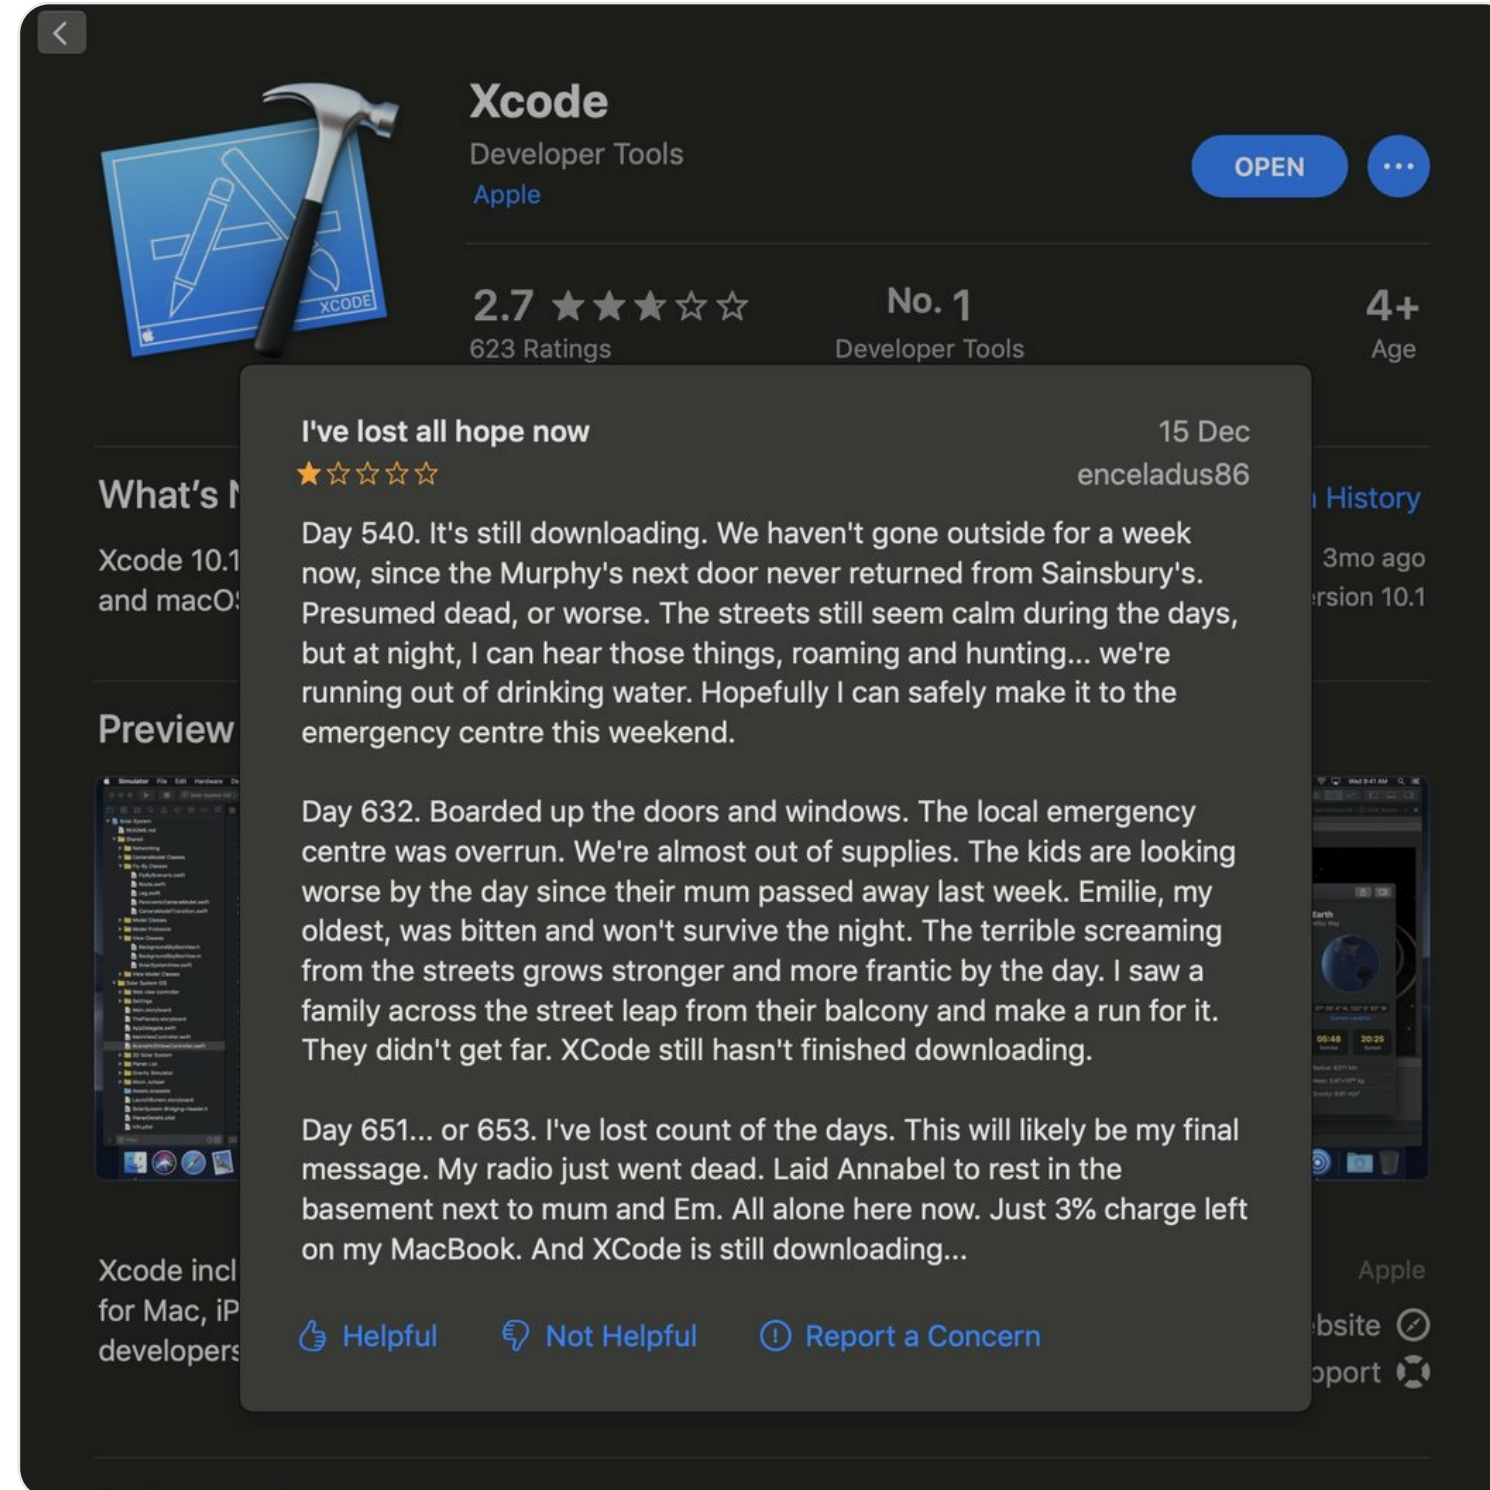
Xcode
Developer Tools
Apple

OPEN

2.7 ★★★☆☆
623 Ratings

No. 1
Developer Tools

4+
Age

What's N

Xcode 10.1
and macO

History
3mo ago
rsion 10.1

Preview

Xcode incl
for Mac, iP
developers

Apple
bsite
pport

I've lost all hope now
15 Dec
★☆☆☆☆
enceladus86

Day 540. It's still downloading. We haven't gone outside for a week now, since the Murphy's next door never returned from Sainsbury's. Presumed dead, or worse. The streets still seem calm during the days, but at night, I can hear those things, roaming and hunting... we're running out of drinking water. Hopefully I can safely make it to the emergency centre this weekend.

Day 632. Boarded up the doors and windows. The local emergency centre was overrun. We're almost out of supplies. The kids are looking worse by the day since their mum passed away last week. Emilie, my oldest, was bitten and won't survive the night. The terrible screaming from the streets grows stronger and more frantic by the day. I saw a family across the street leap from their balcony and make a run for it. They didn't get far. XCode still hasn't finished downloading.

Day 651... or 653. I've lost count of the days. This will likely be my final message. My radio just went dead. Laid Annabel to rest in the basement next to mum and Em. All alone here now. Just 3% charge left on my MacBook. And XCode is still downloading...

Helpful
Not Helpful
Report a Concern